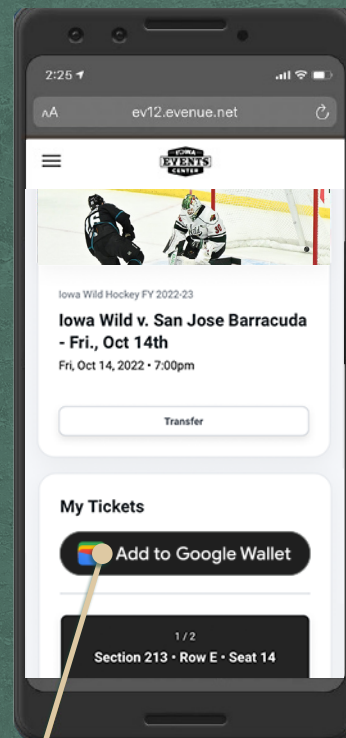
2:25

AA ev12.evenue.net

IOWA EVENTS CENTER

Iowa Wild Hockey FY 2022-23

Iowa Wild v. San Jose Barracuda - Fri., Oct 14th

Fri, Oct 14, 2022 • 7:00pm

Transfer

My Tickets

Add to Google Wallet

1 / 2

Section 213 • Row E • Seat 14